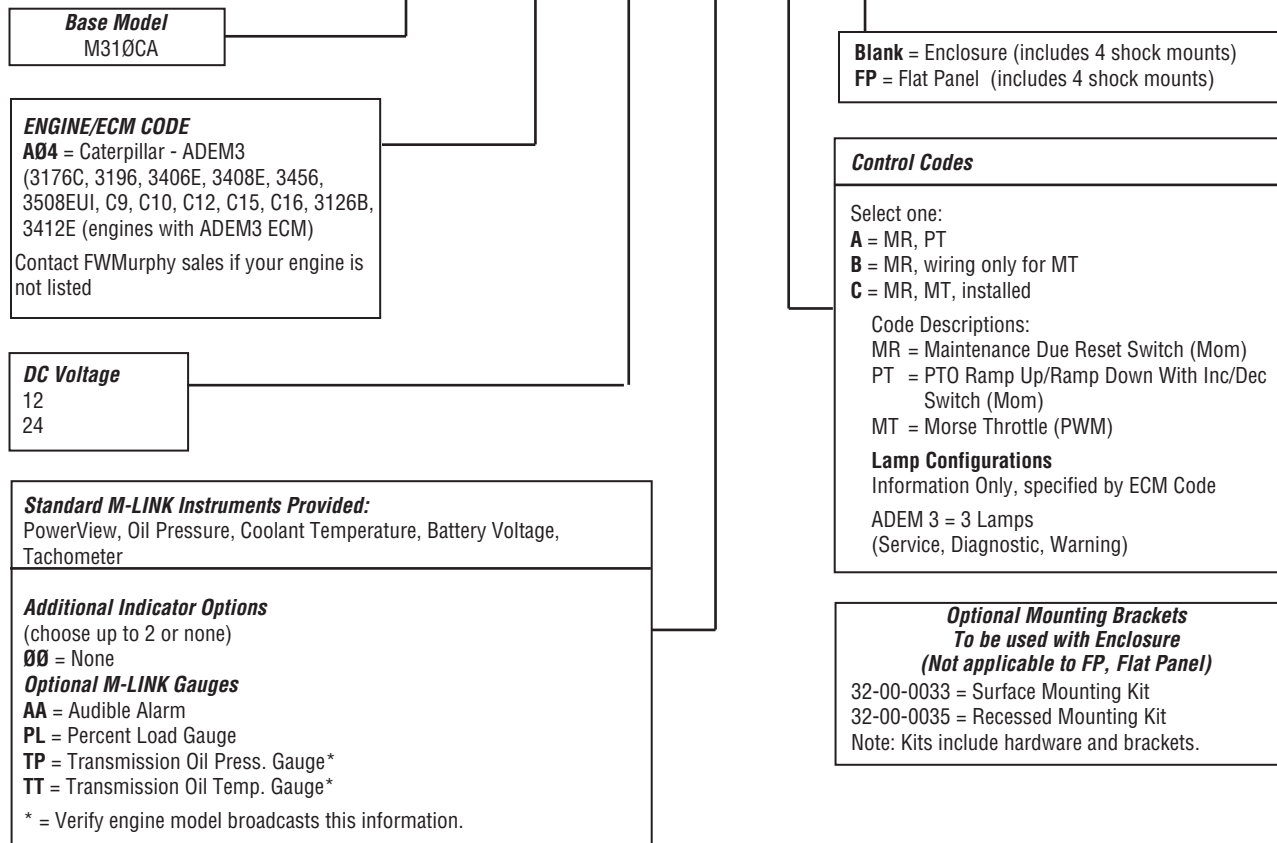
**Base Model**
M31ØCA

**ENGINE/ECM CODE**
**AØ4** = Caterpillar - ADEM3 (3176C, 3196, 3406E, 3408E, 3456, 3508EUI, C9, C10, C12, C15, C16, 3126B, 3412E (engines with ADEM3 ECM)

Contact FWMurphy sales if your engine is not listed

**DC Voltage**
12
24

**Standard M-LINK Instruments Provided:**
PowerView, Oil Pressure, Coolant Temperature, Battery Voltage, Tachometer

**Additional Indicator Options**
(choose up to 2 or none)
**ØØ** = None
**Optional M-LINK Gauges**
**AA** = Audible Alarm
**PL** = Percent Load Gauge
**TP** = Transmission Oil Press. Gauge*
**TT** = Transmission Oil Temp. Gauge*

* = Verify engine model broadcasts this information.

**Blank** = Enclosure (includes 4 shock mounts)
**FP** = Flat Panel (includes 4 shock mounts)

**Control Codes**

Select one:
**A** = MR, PT
**B** = MR, wiring only for MT
**C** = MR, MT, installed

Code Descriptions:
MR = Maintenance Due Reset Switch (Mom)
PT = PTO Ramp Up/Ramp Down With Inc/Dec Switch (Mom)
MT = Morse Throttle (PWM)

**Lamp Configurations**
Information Only, specified by ECM Code

ADEM 3 = 3 Lamps
(Service, Diagnostic, Warning)

**Optional Mounting Brackets**
**To be used with Enclosure**
**(Not applicable to FP, Flat Panel)**
32-00-0033 = Surface Mounting Kit
32-00-0035 = Recessed Mounting Kit
Note: Kits include hardware and brackets.